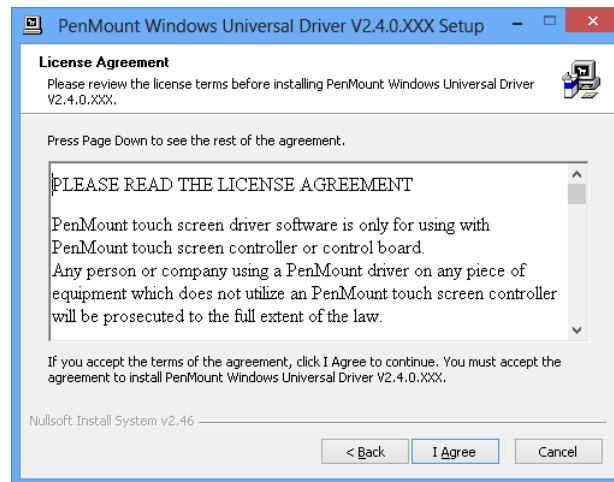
PenMount Windows Universal Driver V2.4.0.XXX Setup

License Agreement
Please review the license terms before installing PenMount Windows Universal Driver V2.4.0.XXX.

Press Page Down to see the rest of the agreement.

PLEASE READ THE LICENSE AGREEMENT

PenMount touch screen driver software is only for using with PenMount touch screen controller or control board.
Any person or company using a PenMount driver on any piece of equipment which does not utilize an PenMount touch screen controller will be prosecuted to the full extent of the law.

If you accept the terms of the agreement, click I Agree to continue. You must accept the agreement to install PenMount Windows Universal Driver V2.4.0.XXX.

Nullsoft Install System v2.46

< Back
I Agree
Cancel